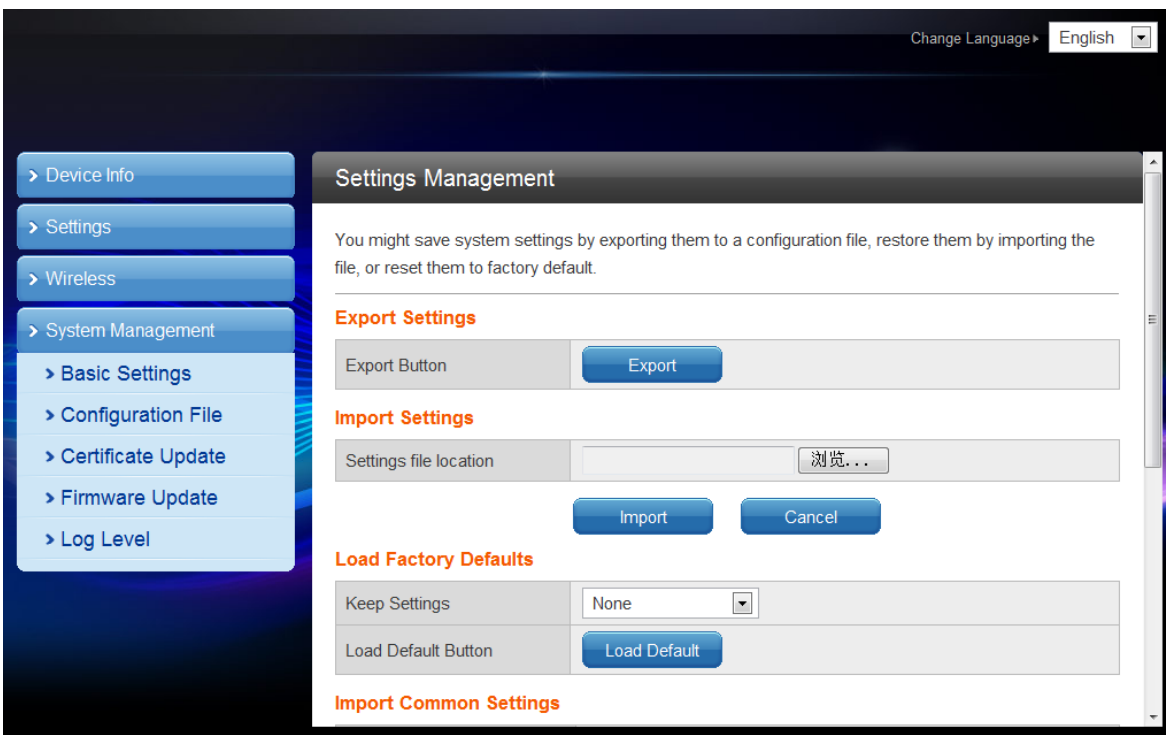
Change Language ▸ English

› Device Info
› Settings
› Wireless
› System Management
› Basic Settings
› Configuration File
› Certificate Update
› Firmware Update
› Log Level

Settings Management

You might save system settings by exporting them to a configuration file, restore them by importing the file, or reset them to factory default.

Export Settings

| Export Button | Export |
|---|---|

Import Settings

| Settings file location | 浏览... |
|---|---|

Import Cancel

Load Factory Defaults

| Keep Settings | None |
|---|---|
| Load Default Button | Load Default |

Import Common Settings